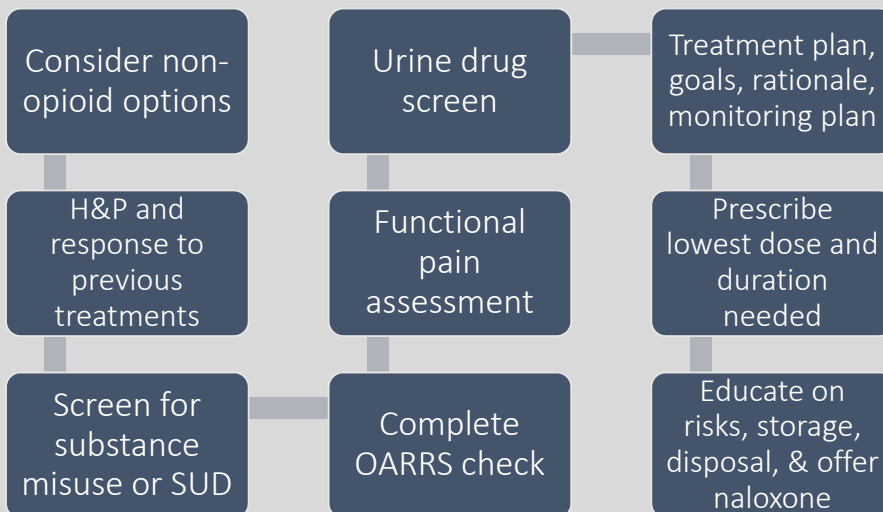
Consider non-opioid options

H&P and response to previous treatments

Screen for substance misuse or SUD

Complete OARRS check

Functional pain assessment

Urine drug screen

Treatment plan, goals, rationale, monitoring plan

Prescribe lowest dose and duration needed

Educate on risks, storage, disposal, & offer naloxone